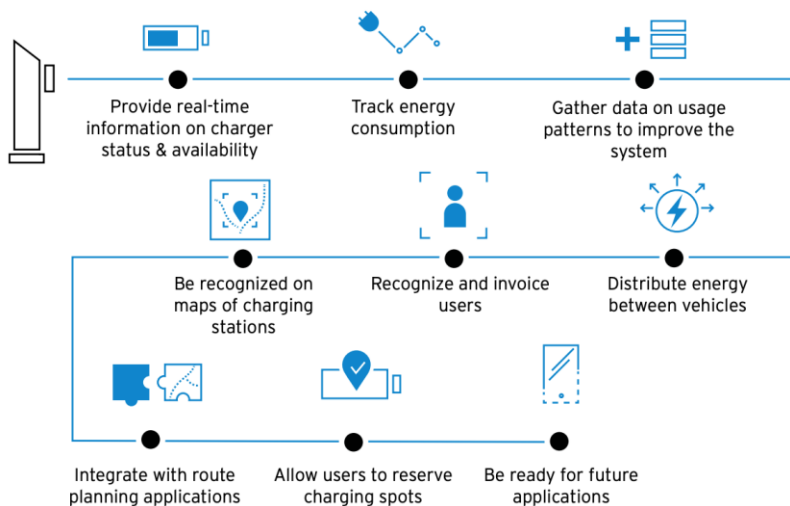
Provide real-time information on charger status & availability

Track energy consumption

Gather data on usage patterns to improve the system

Be recognized on maps of charging stations

Recognize and invoice users

Distribute energy between vehicles

Integrate with route planning applications

Allow users to reserve charging spots

Be ready for future applications